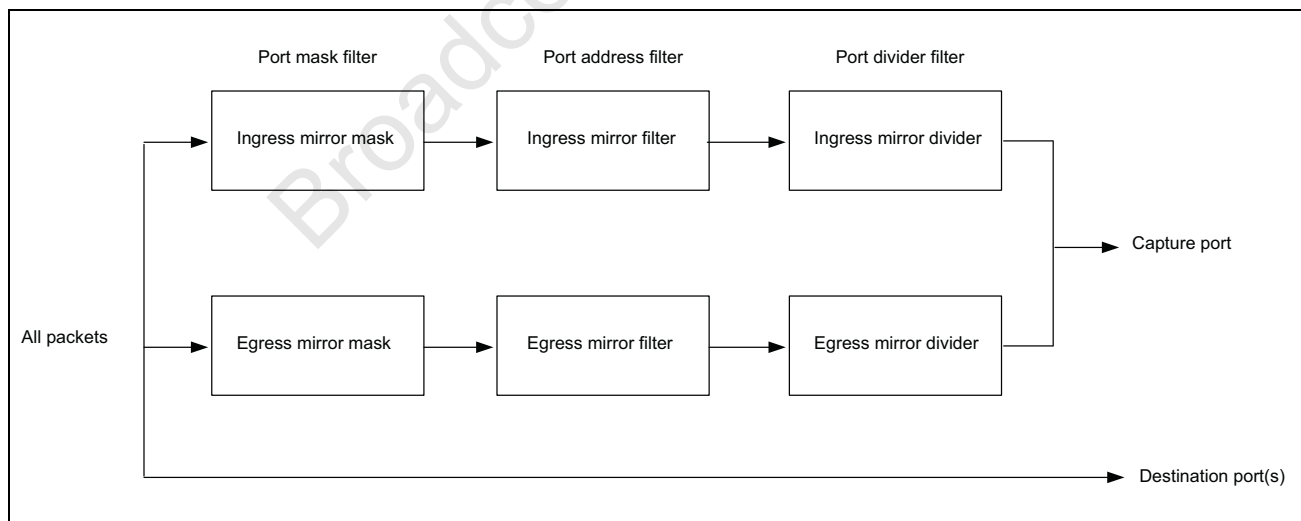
Broadc

Port mask filter

Port address filter

Port divider filter

Ingress mirror mask

Ingress mirror filter

Ingress mirror divider

Capture port

All packets

Egress mirror mask

Egress mirror filter

Egress mirror divider

Destination port(s)